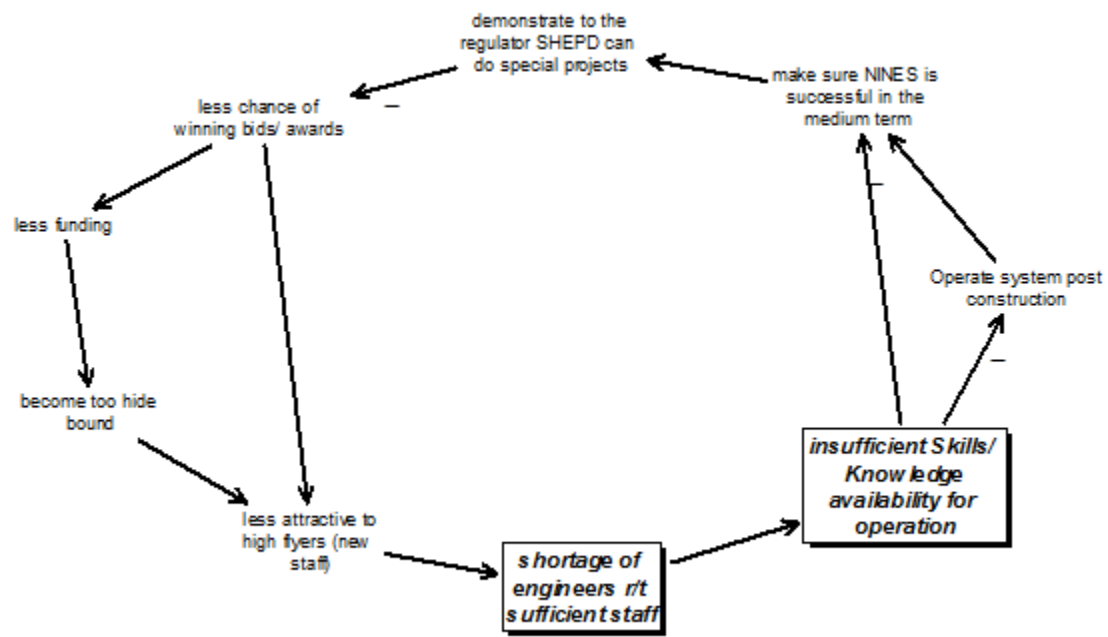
demonstrate to the regulator SHEPD can do special projects

make sure NINES is successful in the medium term

less chance of winning bids/ awards

–

less funding

–

Operate system post construction

–

become too hide bound

insufficient Skills/ Knowledge availability for operation

less attractive to high flyers (new staff)

shortage of engineers r/t sufficient staff